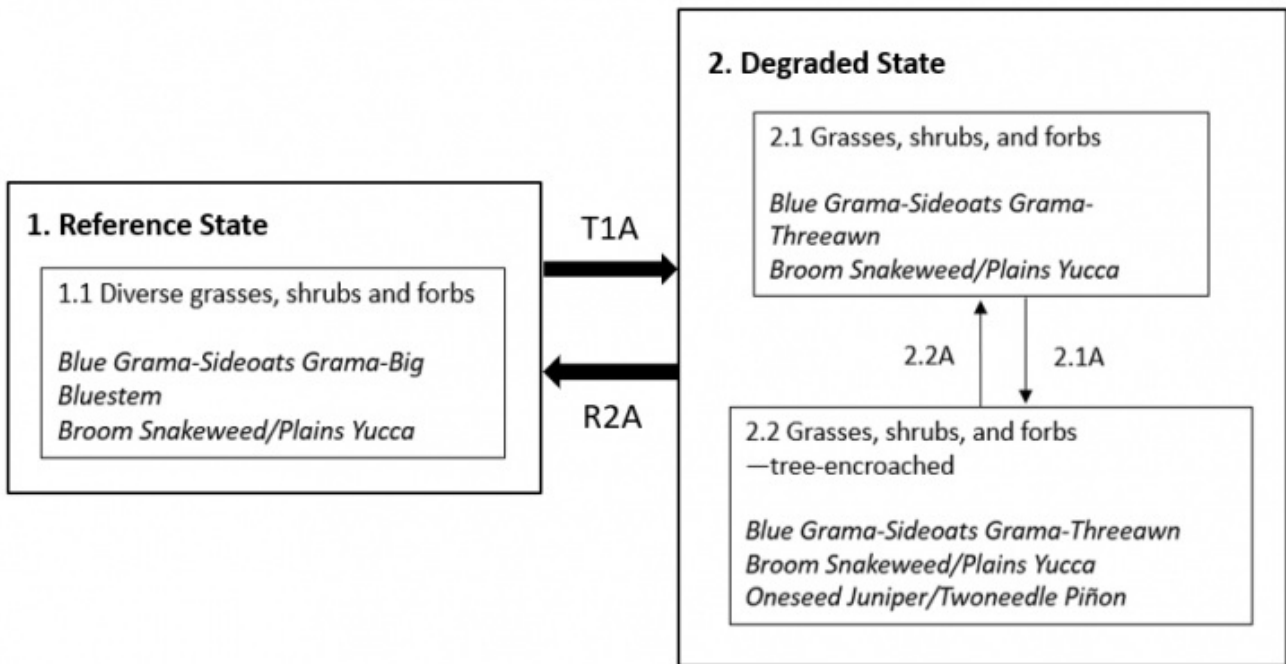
1. Reference State

1.1 Diverse grasses, shrubs and forbs

*Blue Grama-Sideoats Grama-Big Bluestem*
*Broom Snakeweed/Plains Yucca*

T1A

R2A

2. Degraded State

2.1 Grasses, shrubs, and forbs

*Blue Grama-Sideoats Grama-Threeawn*
*Broom Snakeweed/Plains Yucca*

2.2A

2.1A

2.2 Grasses, shrubs, and forbs —tree-encroached

*Blue Grama-Sideoats Grama-Threeawn*
*Broom Snakeweed/Plains Yucca*
*Oneseed Juniper/Twoneedle Piñon*